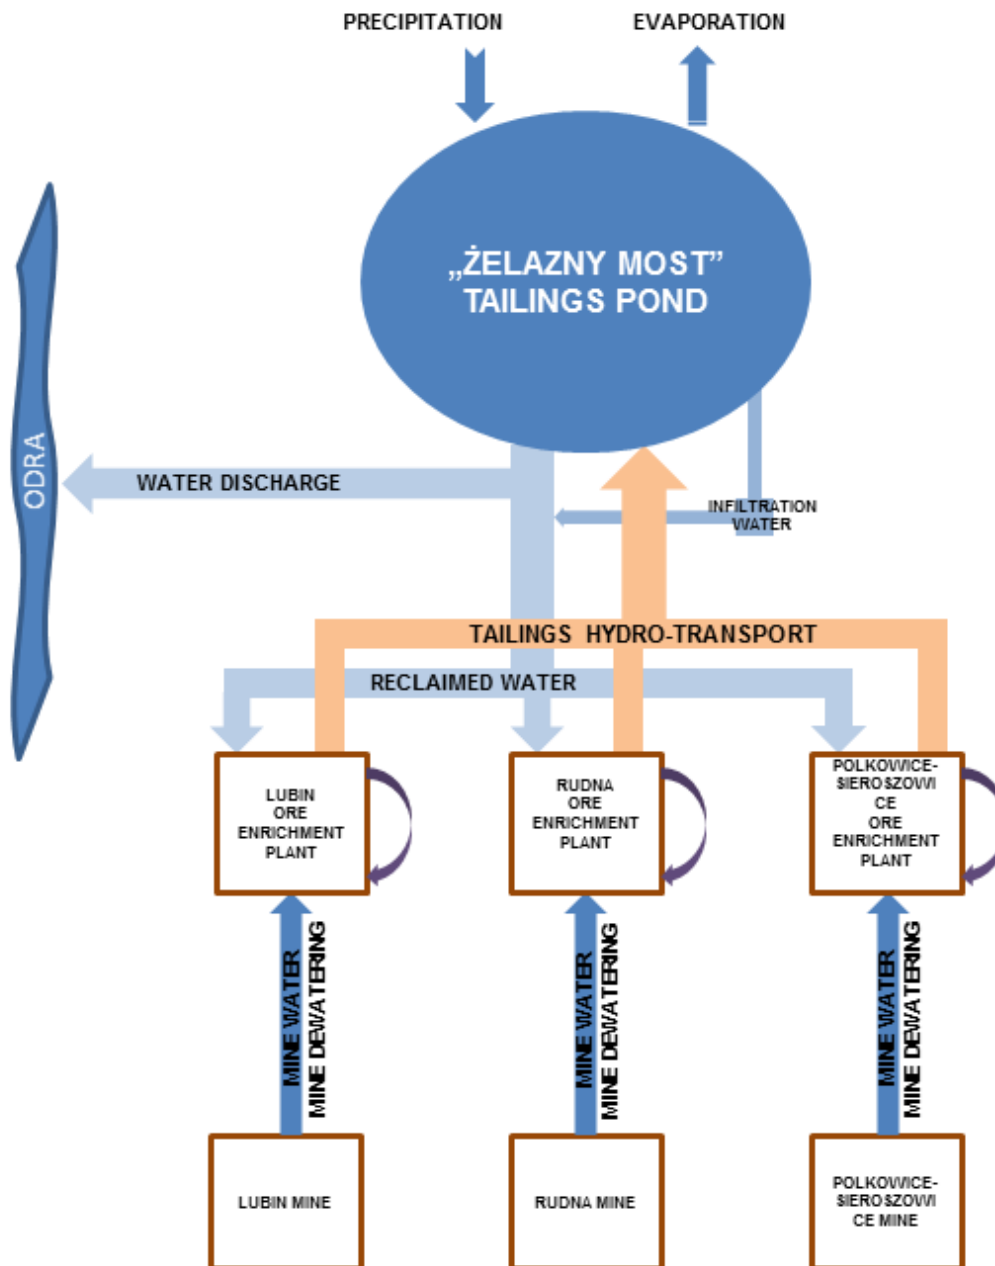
PRECIPITATION

EVAPORATION

„ŻELAZNY MOST" TAILINGS POND

ODRA

WATER DISCHARGE

INFILTRATION WATER

TAILINGS HYDRO-TRANSPORT

RECLAIMED WATER

LUBIN ORE ENRICHMENT PLANT

RUDNA ORE ENRICHMENT PLANT

POLKOWICE-SIEROSZOWICE ORE ENRICHMENT PLANT

MINE WATER

MINE DEWATERING

MINE WATER

MINE DEWATERING

MINE WATER

MINE DEWATERING

LUBIN MINE

RUDNA MINE

POLKOWICE-SIEROSZOWICE MINE